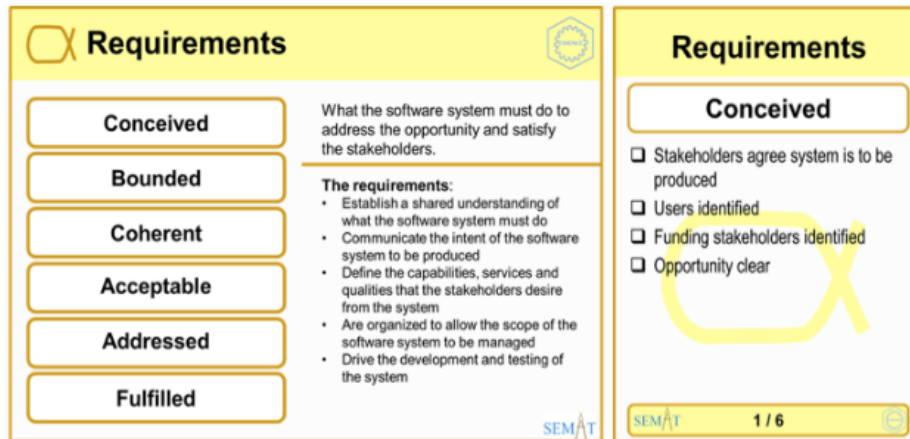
Requirements

Conceived

Bounded

Coherent

Acceptable

Addressed

Fulfilled

What the software system must do to address the opportunity and satisfy the stakeholders.

The requirements:
- Establish a shared understanding of what the software system must do
- Communicate the intent of the software system to be produced
- Define the capabilities, services and qualities that the stakeholders desire from the system
- Are organized to allow the scope of the software system to be managed
- Drive the development and testing of the system

SEMAT

Requirements

Conceived

❑ Stakeholders agree system is to be produced
❑ Users identified
❑ Funding stakeholders identified
❑ Opportunity clear

SEMAT 1 / 6